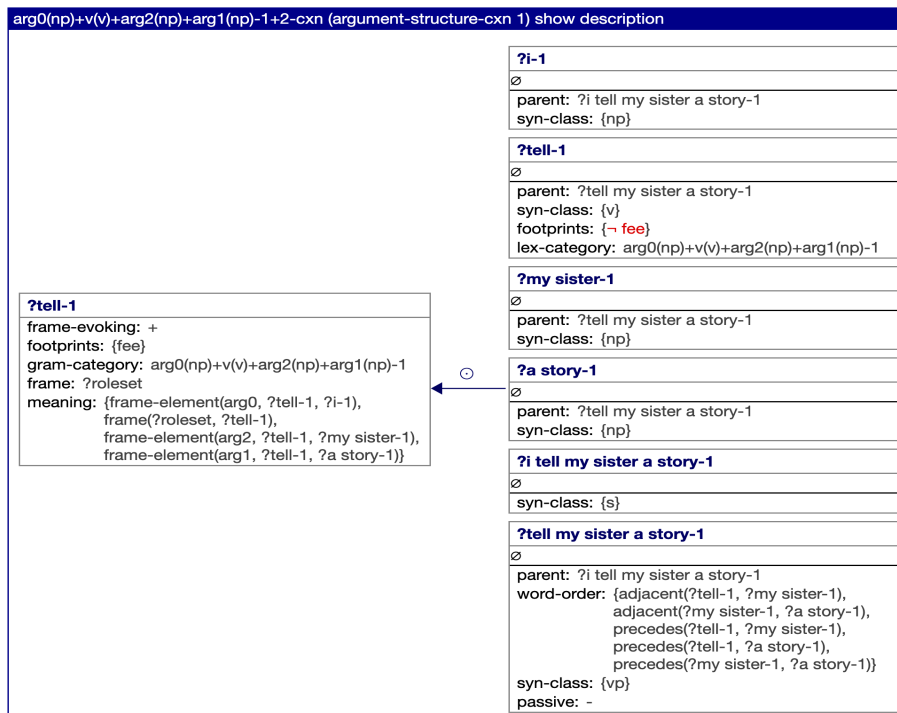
arg0(np)+v(v)+arg2(np)+arg1(np)-1+2-cxn (argument-structure-cxn 1) show description

?tell-1
frame-evoking: +
footprints: {fee}
gram-category: arg0(np)+v(v)+arg2(np)+arg1(np)-1
frame: ?roleset
meaning: {frame-element(arg0, ?tell-1, ?i-1), frame(?roleset, ?tell-1), frame-element(arg2, ?tell-1, ?my sister-1), frame-element(arg1, ?tell-1, ?a story-1)}

$\odot$

?i-1
$\emptyset$
parent: ?i tell my sister a story-1
syn-class: {np}

?tell-1
$\emptyset$
parent: ?tell my sister a story-1
syn-class: {v}
footprints: {¬ fee}
lex-category: arg0(np)+v(v)+arg2(np)+arg1(np)-1

?my sister-1
$\emptyset$
parent: ?tell my sister a story-1
syn-class: {np}

?a story-1
$\emptyset$
parent: ?tell my sister a story-1
syn-class: {np}

?i tell my sister a story-1
$\emptyset$
syn-class: {s}

?tell my sister a story-1
$\emptyset$
parent: ?i tell my sister a story-1
word-order: {adjacent(?tell-1, ?my sister-1), adjacent(?my sister-1, ?a story-1), precedes(?tell-1, ?my sister-1), precedes(?tell-1, ?a story-1), precedes(?my sister-1, ?a story-1)}
syn-class: {vp}
passive: -